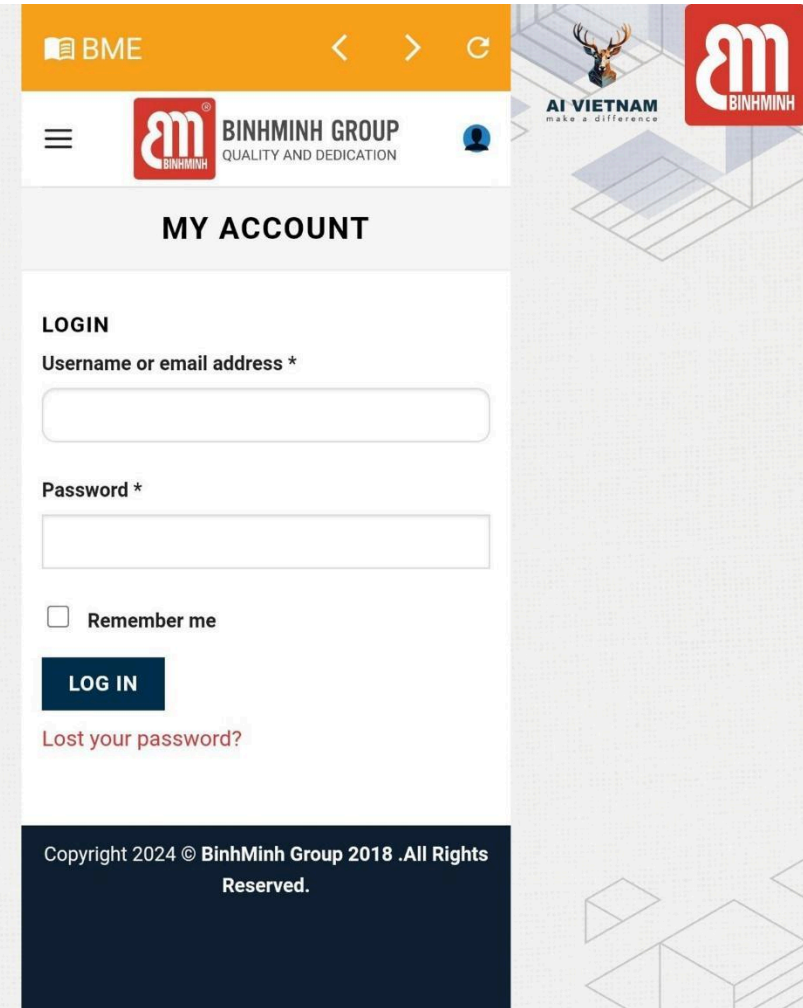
BME

AI VIETNAM
make a difference

BINHMINH

BINHMINH

BINHMINH GROUP
QUALITY AND DEDICATION

MY ACCOUNT

LOGIN

Username or email address *

Password *

Remember me

LOG IN

Lost your password?

Copyright 2024 © BinhMinh Group 2018 .All Rights Reserved.